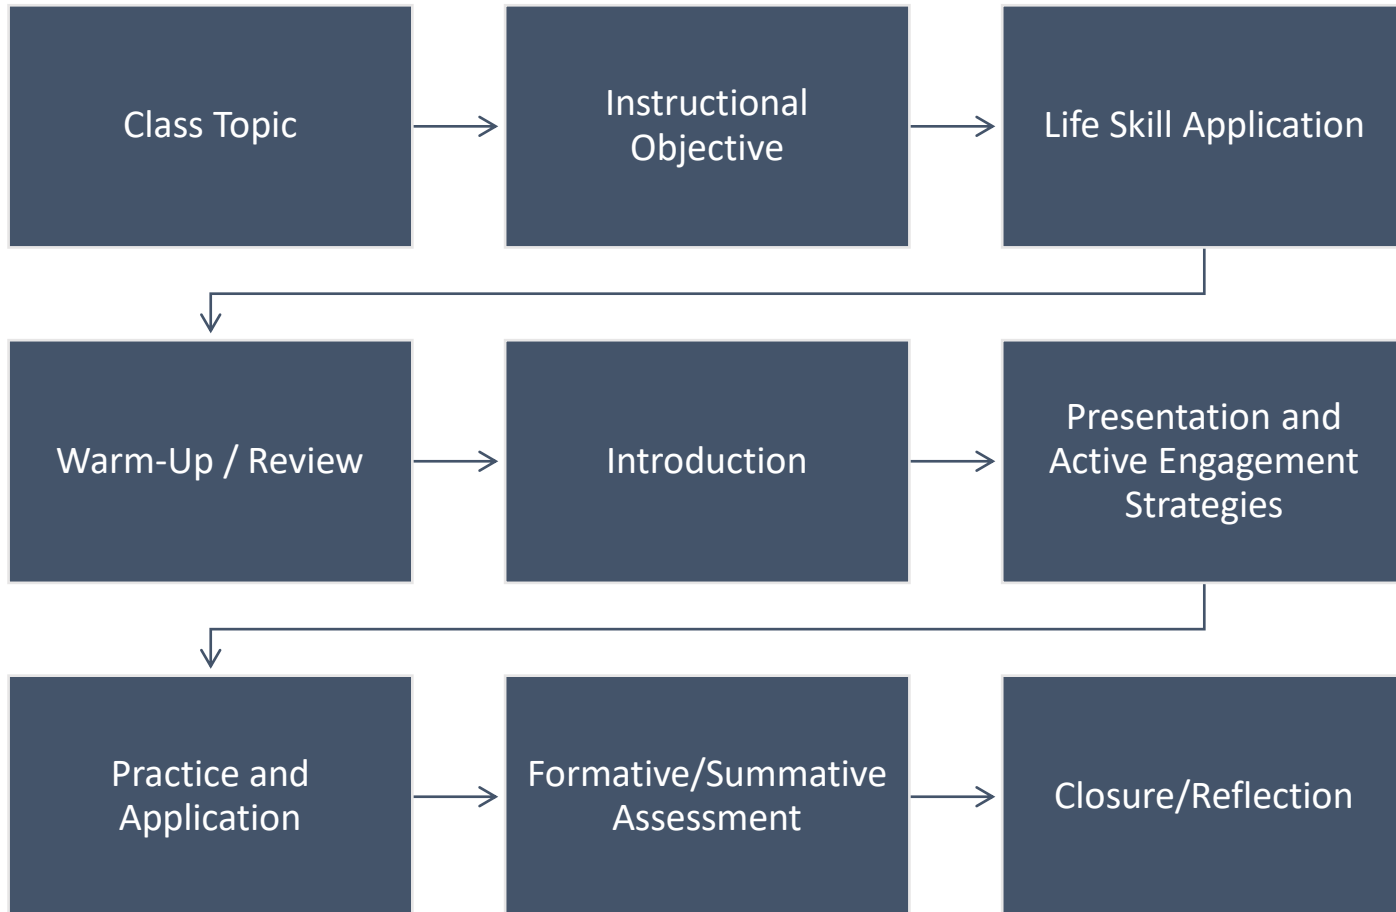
Class Topic

Instructional Objective

Life Skill Application

Warm-Up / Review

Introduction

Presentation and Active Engagement Strategies

Practice and Application

Formative/Summative Assessment

Closure/Reflection